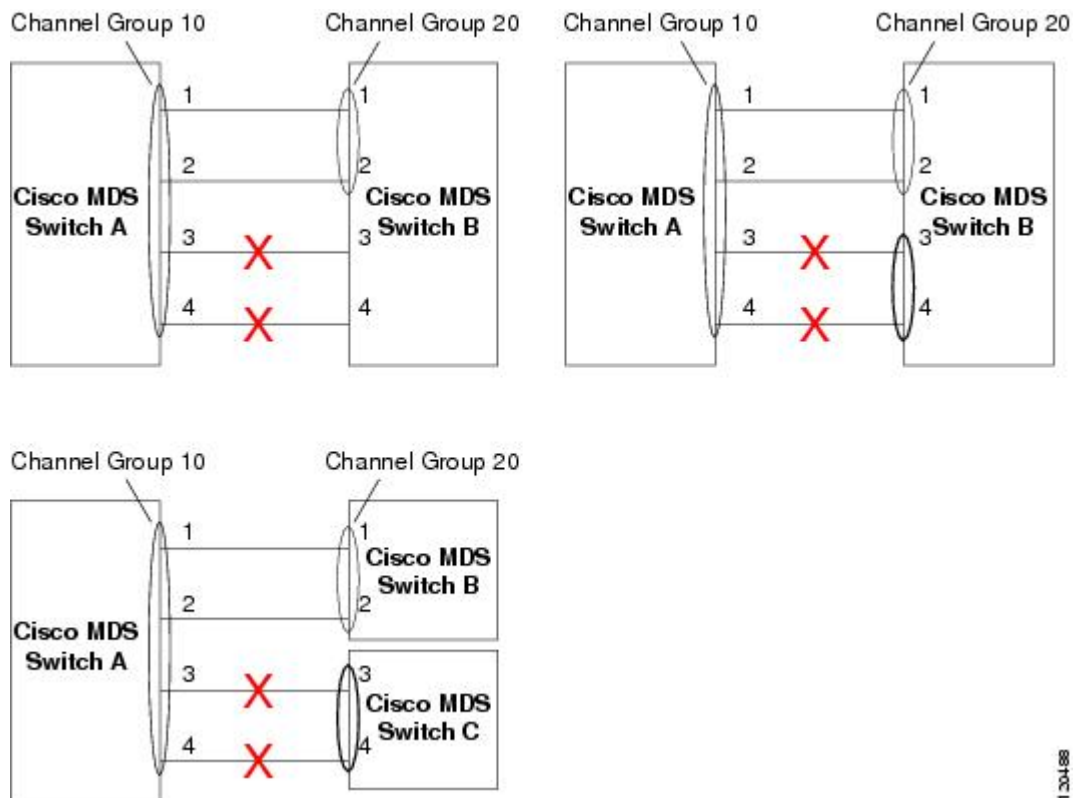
Channel Group 10
Channel Group 20
1
2
3
4
Cisco MDS Switch A
1
2
3
4
Cisco MDS Switch B

Channel Group 10
Channel Group 20
1
2
3
4
Cisco MDS Switch A
1
2
3
4
Cisco MDS Switch B

Channel Group 10
Channel Group 20
1
2
3
4
Cisco MDS Switch A
1
2
Cisco MDS Switch B
3
4
Cisco MDS Switch C

120488